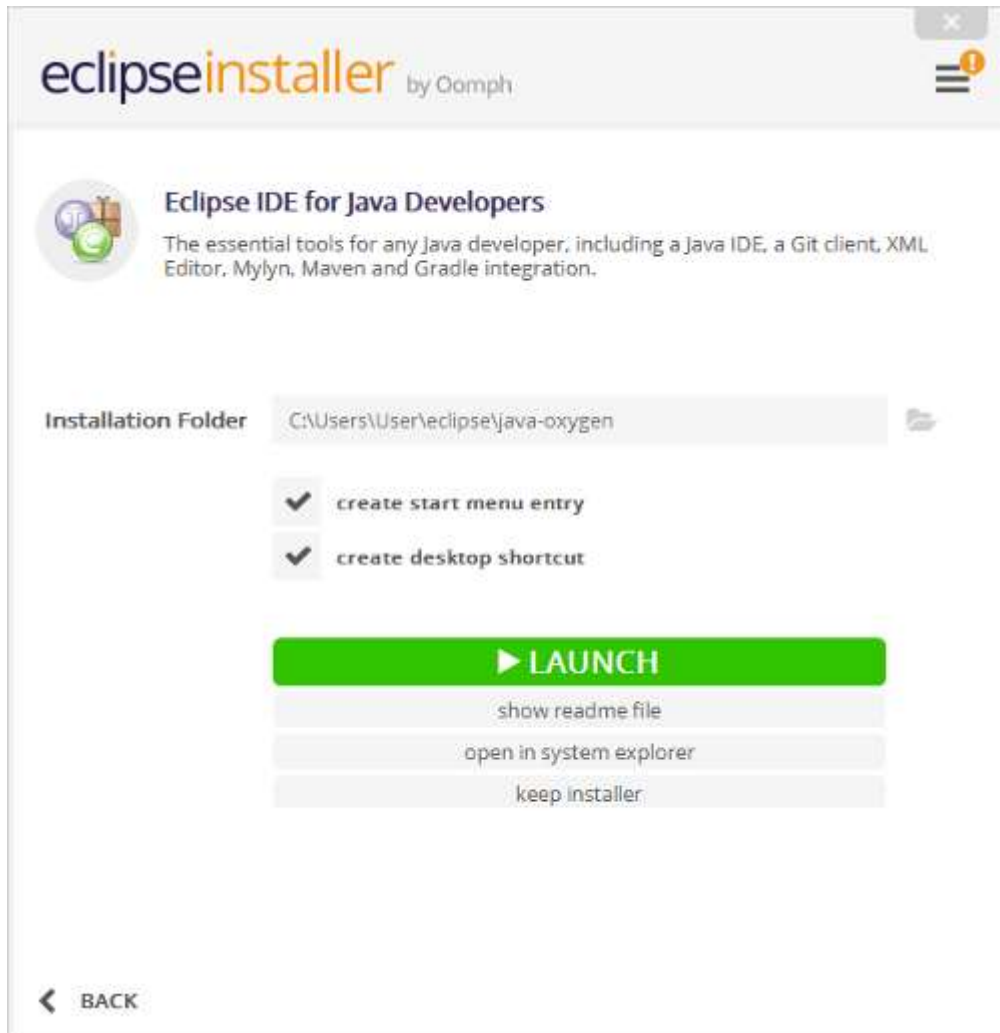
eclipseinstaller by Oomph

Eclipse IDE for Java Developers

The essential tools for any Java developer, including a Java IDE, a Git client, XML Editor, Mylyn, Maven and Gradle integration.

Installation Folder C:\Users\User\eclipse\java-oxygen

create start menu entry

create desktop shortcut

▶ LAUNCH

show readme file

open in system explorer

keep installer

BACK